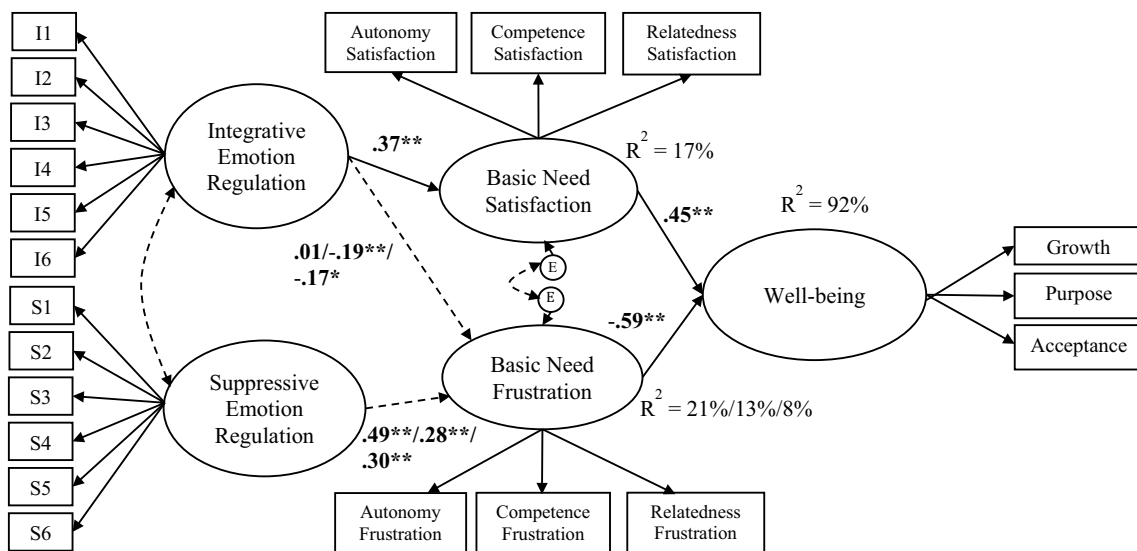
I1
I2
I3
I4
I5
I6
S1
S2
S3
S4
S5
S6

Autonomy Satisfaction
Competence Satisfaction
Relatedness Satisfaction

Integrative Emotion Regulation

.37**

Basic Need Satisfaction

$R^2 = 17\%$

.45**

$R^2 = 92\%$

.01/-.19**/ -.17*

E
E

Growth
Purpose
Acceptance

Well-being

-.59**

Suppressive Emotion Regulation

Basic Need Frustration

$R^2 = 21\%/13\%/8\%$

.49**/.28**/ .30**

Autonomy Frustration
Competence Frustration
Relatedness Frustration